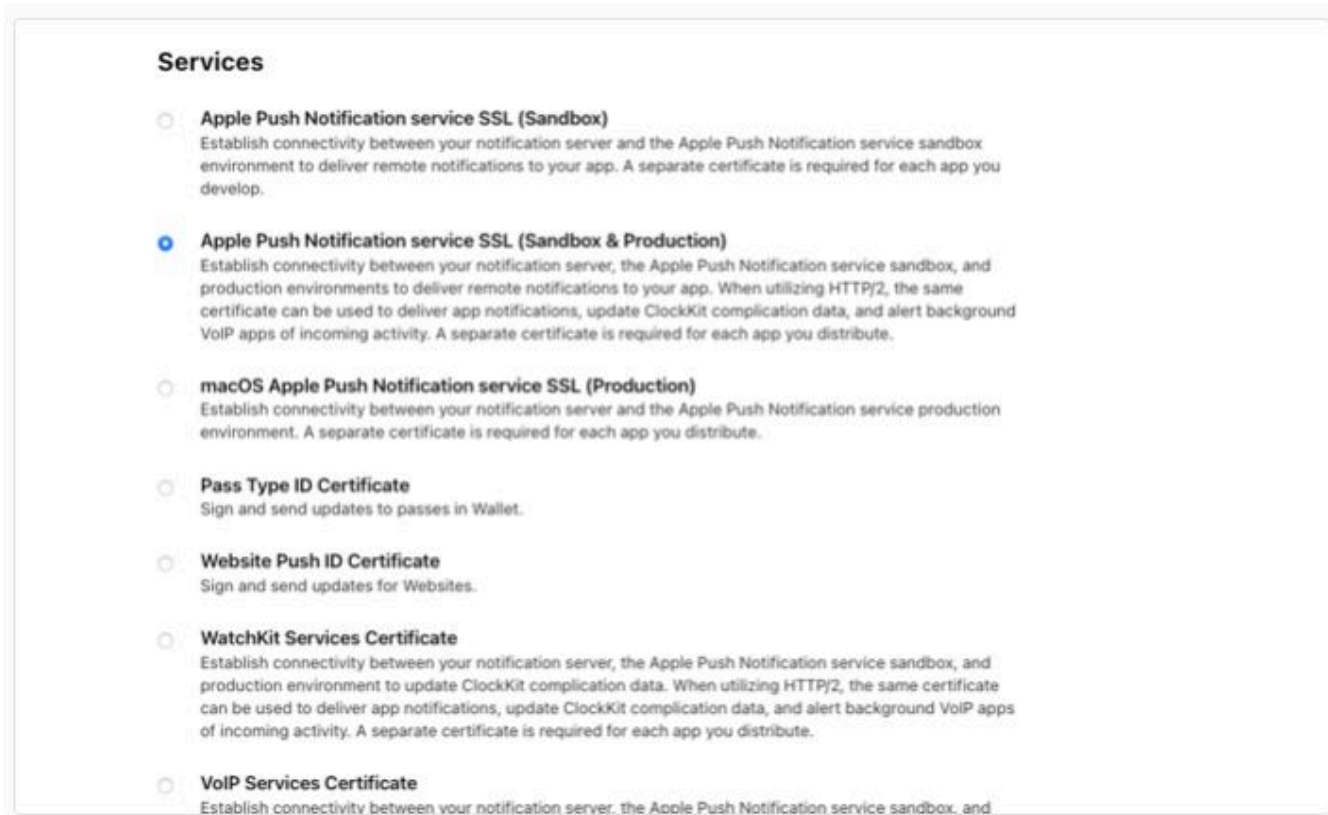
Services

Apple Push Notification service SSL (Sandbox)
Establish connectivity between your notification server and the Apple Push Notification service sandbox environment to deliver remote notifications to your app. A separate certificate is required for each app you develop.

Apple Push Notification service SSL (Sandbox & Production)
Establish connectivity between your notification server, the Apple Push Notification service sandbox, and production environments to deliver remote notifications to your app. When utilizing HTTP/2, the same certificate can be used to deliver app notifications, update ClockKit complication data, and alert background VoIP apps of incoming activity. A separate certificate is required for each app you distribute.

macOS Apple Push Notification service SSL (Production)
Establish connectivity between your notification server and the Apple Push Notification service production environment. A separate certificate is required for each app you distribute.

Pass Type ID Certificate
Sign and send updates to passes in Wallet.

Website Push ID Certificate
Sign and send updates for Websites.

WatchKit Services Certificate
Establish connectivity between your notification server, the Apple Push Notification service sandbox, and production environment to update ClockKit complication data. When utilizing HTTP/2, the same certificate can be used to deliver app notifications, update ClockKit complication data, and alert background VoIP apps of incoming activity. A separate certificate is required for each app you distribute.

VoIP Services Certificate
Establish connectivity between your notification server, the Apple Push Notification service sandbox, and